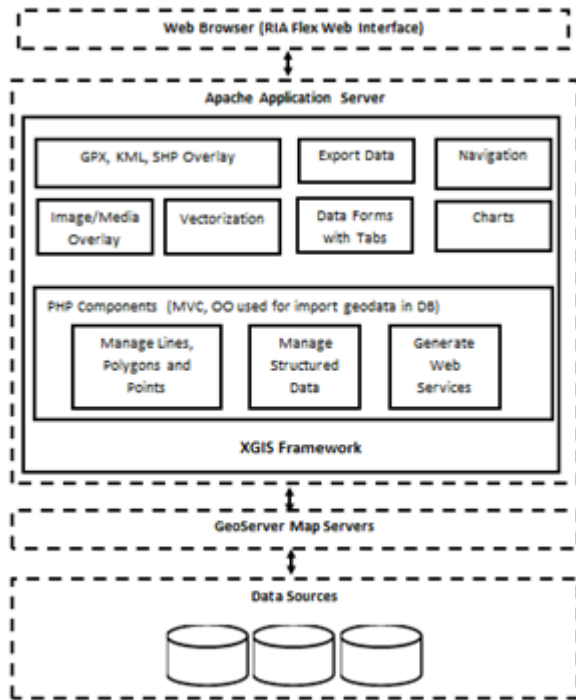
Web Browser (RIA Flex Web Interface)

Apache Application Server

GPX, KML, SHP Overlay

Export Data

Navigation

Image/Media Overlay

Vectorization

Data Forms with Tabs

Charts

PHP Components (MVC, OO used for import geodata in DB)

Manage Lines, Polygons and Points

Manage Structured Data

Generate Web Services

XGIS Framework

GeoServer Map Servers

Data Sources